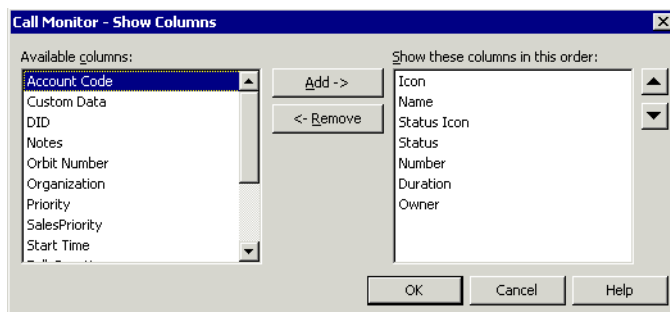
Call Monitor - Show Columns

Available columns:

Account Code
Custom Data
DID
Notes
Orbit Number
Organization
Priority
SalesPriority
Start Time
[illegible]

Add ->

<- Remove

Show these columns in this order:

Icon
Name
Status Icon
Status
Number
Duration
Owner

OK

Cancel

Help